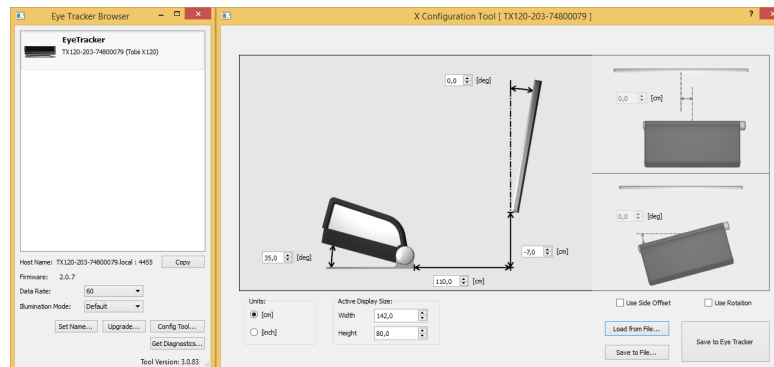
Eye Tracker Browser

EyeTracker
TX120-203-74800079 (Tobii X120)

Host Name: TX120-203-74800079.local : 4455 Copy
Firmware: 2.0.7
Data Rate: 60
Illumination Mode: Default
Set Name... Upgrade... Config Tool...
Get Diagnostics...
Tool Version: 3.0.83

X Configuration Tool [ TX120-203-74800079 ]

0,0 [deg]
35,0 [deg]
-7,0 [cm]
110,0 [cm]
0,0 [cm]
0,0 [deg]

Units:
[cm]
[inch]

Active Display Size:
Width 142,0
Height 80,0

Use Side Offset
Use Rotation

Load from File...
Save to File...
Save to Eye Tracker